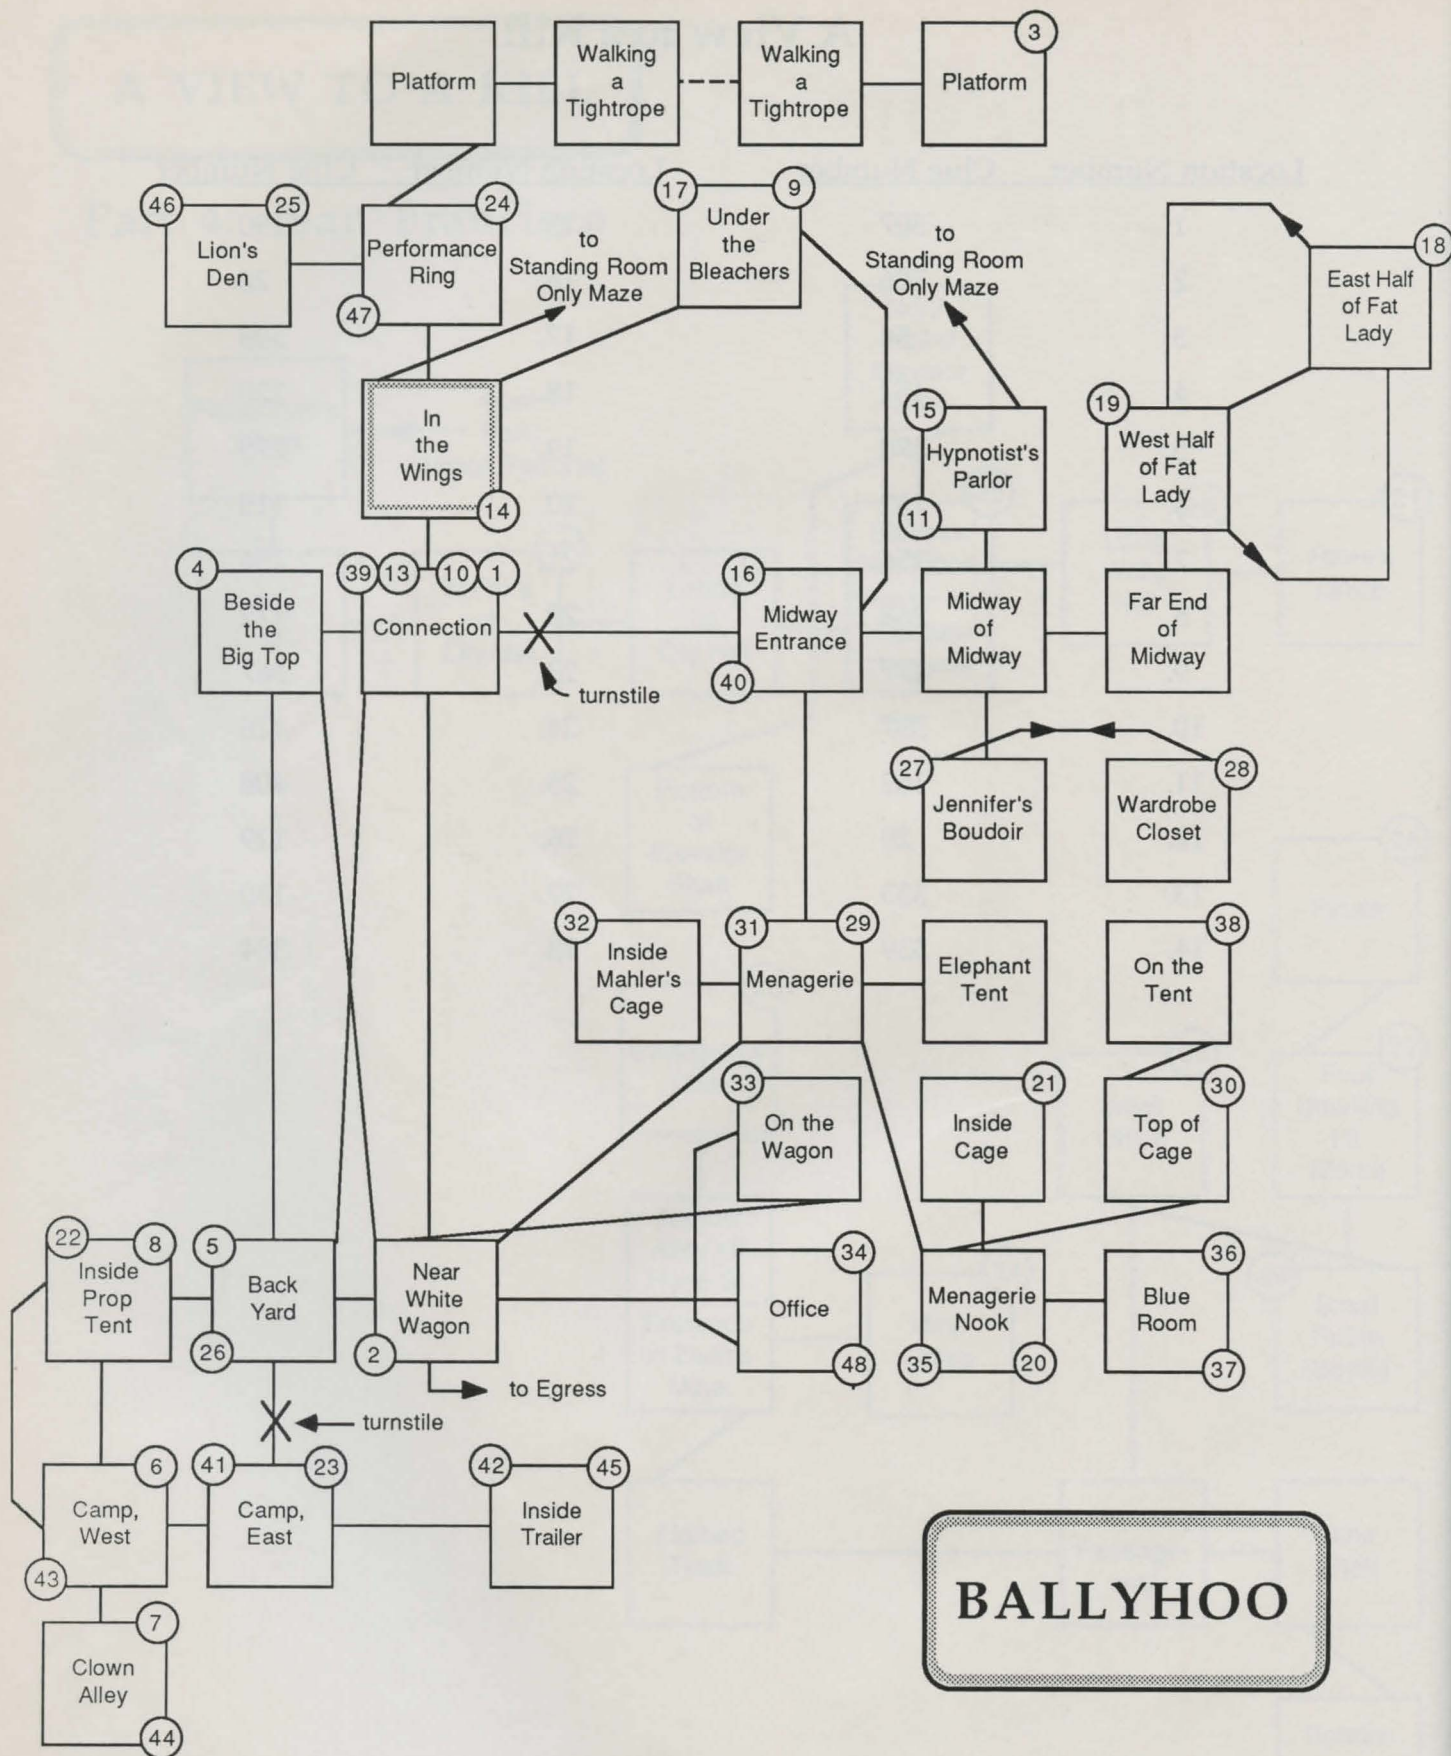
Platform

Walking a Tightrope

Walking a Tightrope

3
Platform

46
25
Lion's Den

24
Performance Ring
47

to Standing Room Only Maze

17
9
Under the Bleachers

to Standing Room Only Maze

18
East Half of Fat Lady

In the Wings
14

15
Hypnotist's Parlor
11

19
West Half of Fat Lady

4
Beside the Big Top

39
13
10
1
Connection

turnstile

16
Midway Entrance
40

Midway of Midway

Far End of Midway

27
Jennifer's Boudoir

28
Wardrobe Closet

32
Inside Mahler's Cage

31
29
Menagerie

Elephant Tent

38
On the Tent

33
On the Wagon

21
Inside Cage

30
Top of Cage

22
8
Inside Prop Tent

5
Back Yard
26

Near White Wagon
2

to Egress

34
Office
48

Menagerie Nook
35
20

36
Blue Room
37

turnstile

6
Camp, West
43

41
23
Camp, East

42
45
Inside Trailer

7
Clown Alley
44

BALLYHOO